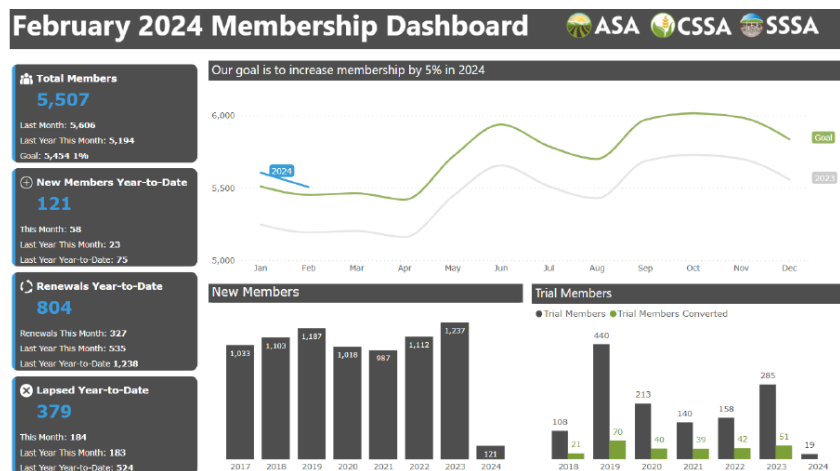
February 2024 Membership Dashboard

ASA CSSA SSSA

Total Members
5,507
Last Month: 5,606
Last Year This Month: 5,194
Goal: 5,454 1%

New Members Year-to-Date
121
This Month: 58
Last Year This Month: 23
Last Year Year-to-Date: 75

Renewals Year-to-Date
804
Renewals This Month: 327
Last Year This Month: 535
Last Year Year-to-Date 1,238

Lapsed Year-to-Date
379
This Month: 184
Last Year This Month: 183
Last Year Year-to-Date: 524

Our goal is to increase membership by 5% in 2024

| 6,000 |
|---|
| 5,500 |
| 5,000 |

2024
Goal
2023
Jan Feb Mar Apr May Jun Jul Aug Sep Oct Nov Dec

New Members

| 2017 | 2018 | 2019 | 2020 | 2021 | 2022 | 2023 | 2024 |
|---|---|---|---|---|---|---|---|
| 1,033 | 1,103 | 1,187 | 1,018 | 987 | 1,112 | 1,237 | 121 |

Trial Members
Trial Members Trial Members Converted

| | 2018 | 2019 | 2020 | 2021 | 2022 | 2023 | 2024 |
|---|---|---|---|---|---|---|---|
| Trial Members | 108 | 440 | 213 | 140 | 158 | 285 | 19 |
| Trial Members Converted | 21 | 70 | 40 | 39 | 42 | 51 | |